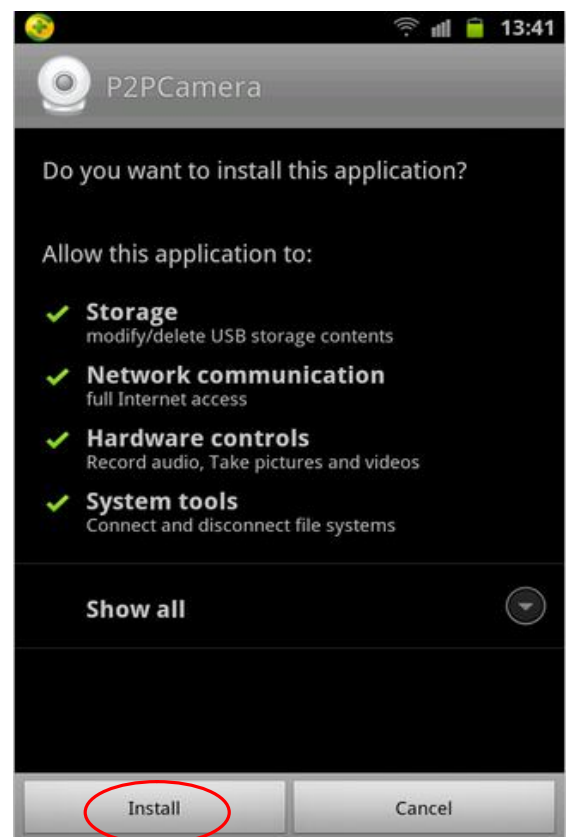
13:41

P2PCamera

Do you want to install this application?

Allow this application to:

Storage
modify/delete USB storage contents

Network communication
full Internet access

Hardware controls
Record audio, Take pictures and videos

System tools
Connect and disconnect file systems

Show all

Install

Cancel